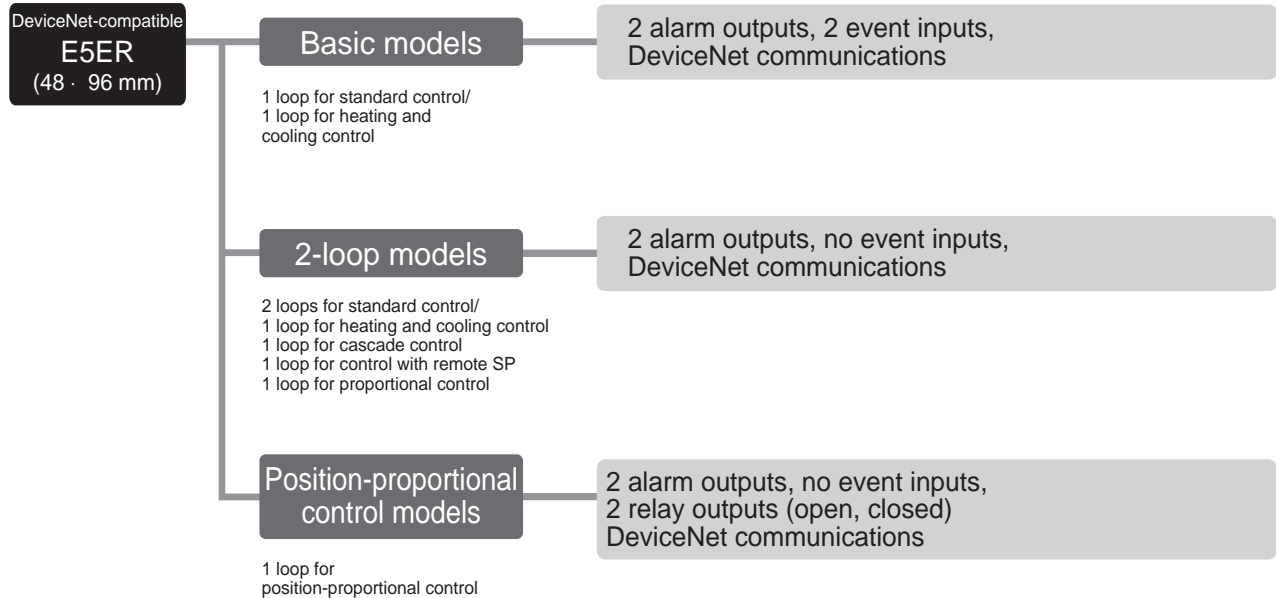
DeviceNet-compatible
E5ER
(48 · 96 mm)

Basic models

2 alarm outputs, 2 event inputs, DeviceNet communications

1 loop for standard control/
1 loop for heating and cooling control

2-loop models

2 alarm outputs, no event inputs, DeviceNet communications

2 loops for standard control/
1 loop for heating and cooling control
1 loop for cascade control
1 loop for control with remote SP
1 loop for proportional control

Position-proportional control models

2 alarm outputs, no event inputs,
2 relay outputs (open, closed)
DeviceNet communications

1 loop for position-proportional control